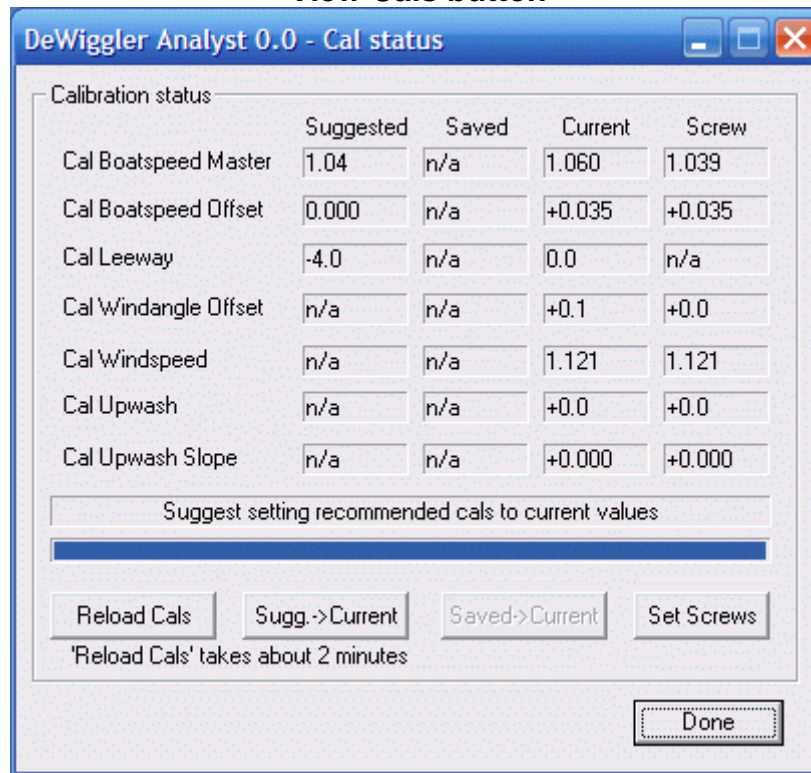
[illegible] Cals button

DeWiggler Analyst 0.0 - Cal status

Calibration status

| | Suggested | Saved | Current | Screw |
|---|---|---|---|---|
| Cal Boatspeed Master | 1.04 | n/a | 1.060 | 1.039 |
| Cal Boatspeed Offset | 0.000 | n/a | +0.035 | +0.035 |
| Cal Leeway | -4.0 | n/a | 0.0 | n/a |
| Cal Windangle Offset | n/a | n/a | +0.1 | +0.0 |
| Cal Windspeed | n/a | n/a | 1.121 | 1.121 |
| Cal Upwash | n/a | n/a | +0.0 | +0.0 |
| Cal Upwash Slope | n/a | n/a | +0.000 | +0.000 |

Suggest setting recommended cals to current values

Reload Cals
Sugg.->Current
Saved->Current
Set Screws

'Reload Cals' takes about 2 minutes

Done